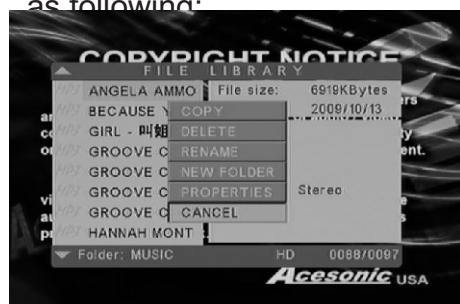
as following:

COPYRIGHT NOTICE

FILE LIBRARY

ANGELA AMMO
BECAUSE Y
GIRL - 叫姐
GROOVE C
GROOVE C
GROOVE C
GROOVE C
HANNAH MONT

File size: 6919KBytes
2009/10/13

COPY
DELETE
RENAME
NEW FOLDER
PROPERTIES
CANCEL

Stereo

Folder: MUSIC
HD 0088/0097

Acesonic USA